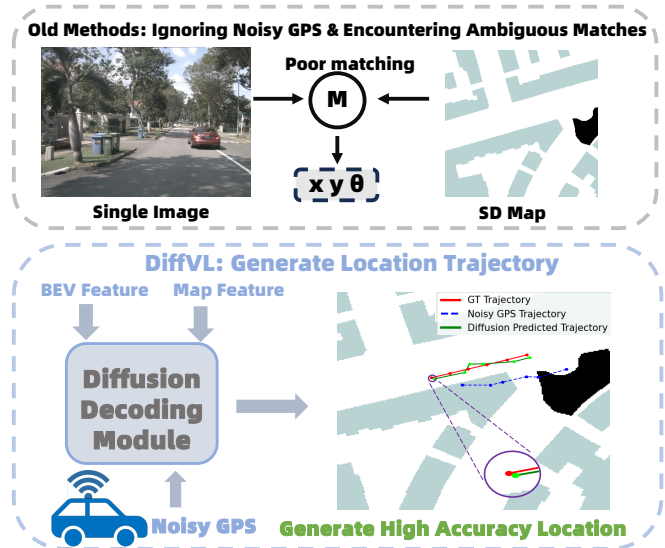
Old Methods: Ignoring Noisy GPS & Encountering Ambiguous Matches

Poor matching

M

x y θ

Single Image

SD Map

DiffVL: Generate Location Trajectory

BEV Feature

Map Feature

Diffusion Decoding Module

Noisy GPS

GT Trajectory

Noisy GPS Trajectory

Diffusion Predicted Trajectory

Generate High Accuracy Location